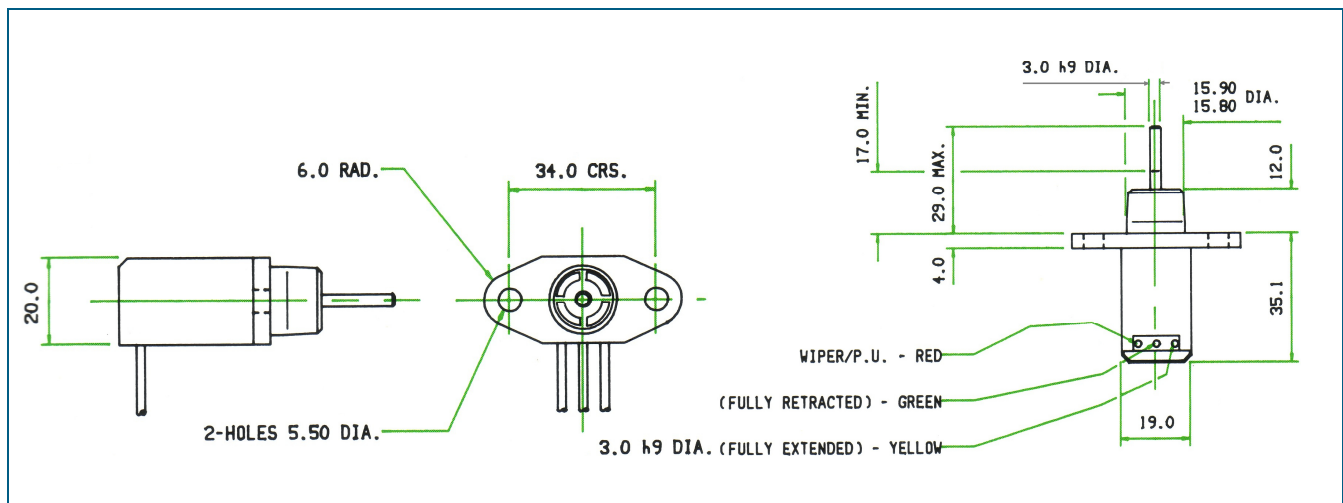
6.0 RAD.

34.0 CRS.

20.0

2-HOLES 5.50 DIA.

3.0 h9 DIA.

3.0 h9 DIA.

$\frac{15.90}{15.80}$ DIA.

17.0 MIN.

29.0 MAX.

12.0

4.0

35.1

WIPER/P.U. - RED

(FULLY RETRACTED) - GREEN

(FULLY EXTENDED) - YELLOW

19.0